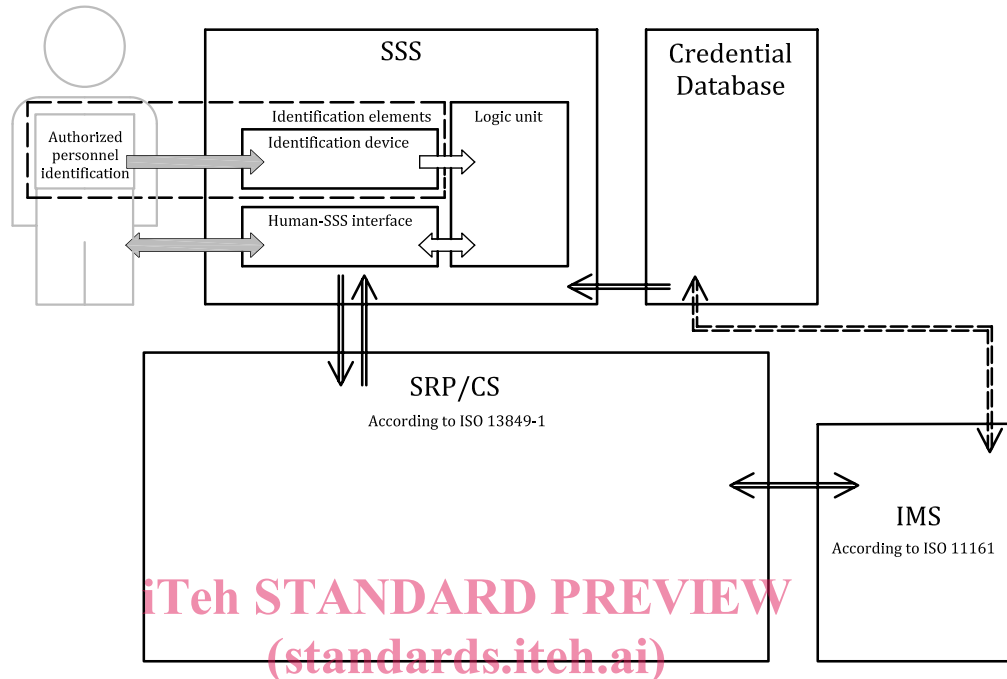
SSS

Credential Database

Identification elements

Logic unit

Authorized personnel identification

Identification device

Human-SSS interface

SRP/CS

According to ISO 13849-1

IMS

According to ISO 11161

iTeh STANDARD PREVIEW
(standards.iteh.ai)